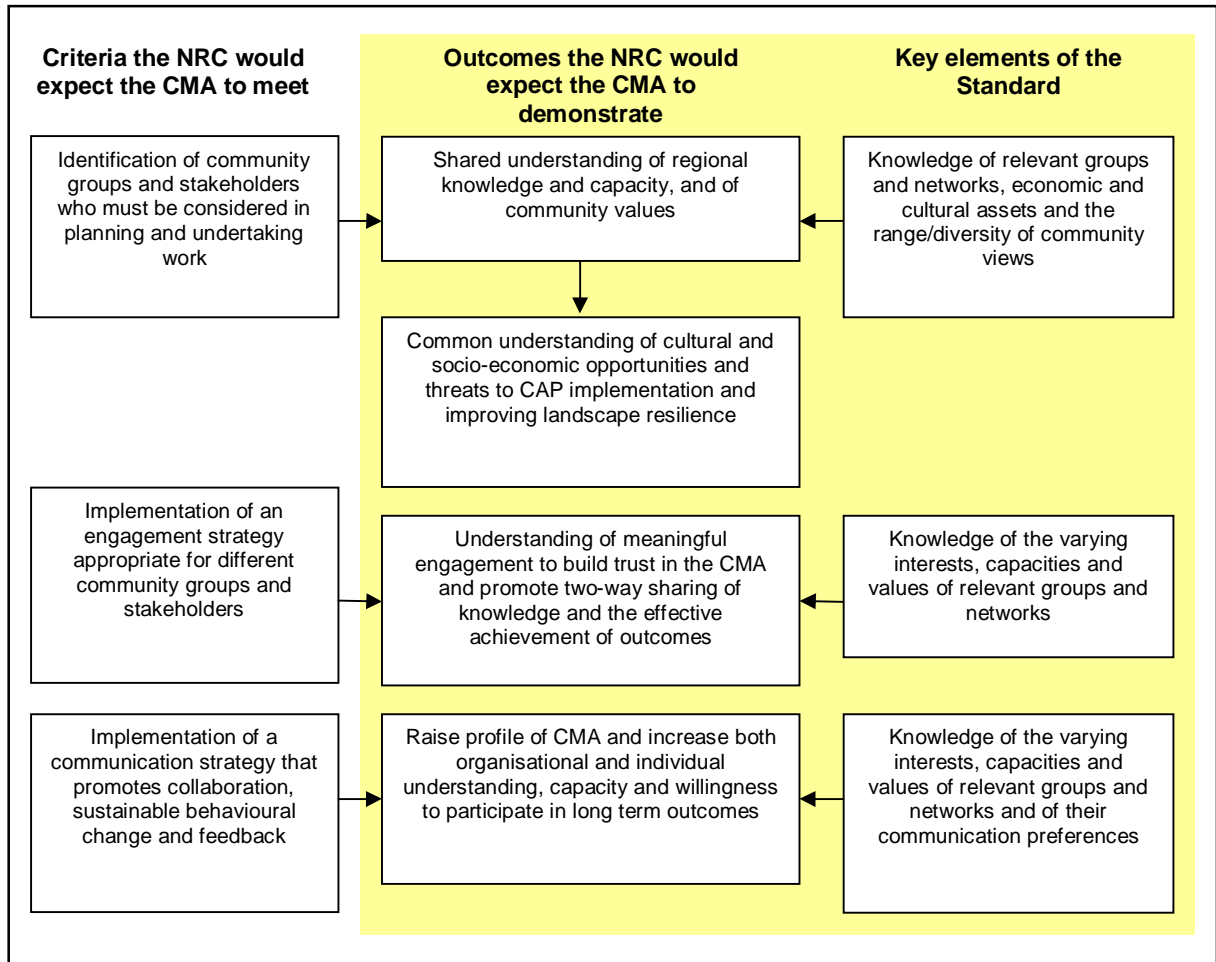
Criteria the NRC would expect the CMA to meet

Outcomes the NRC would expect the CMA to demonstrate

Key elements of the Standard

Identification of community groups and stakeholders who must be considered in planning and undertaking work

Shared understanding of regional knowledge and capacity, and of community values

Knowledge of relevant groups and networks, economic and cultural assets and the range/diversity of community views

Common understanding of cultural and socio-economic opportunities and threats to CAP implementation and improving landscape resilience

Implementation of an engagement strategy appropriate for different community groups and stakeholders

Understanding of meaningful engagement to build trust in the CMA and promote two-way sharing of knowledge and the effective achievement of outcomes

Knowledge of the varying interests, capacities and values of relevant groups and networks

Implementation of a communication strategy that promotes collaboration, sustainable behavioural change and feedback

Raise profile of CMA and increase both organisational and individual understanding, capacity and willingness to participate in long term outcomes

Knowledge of the varying interests, capacities and values of relevant groups and networks and of their communication preferences